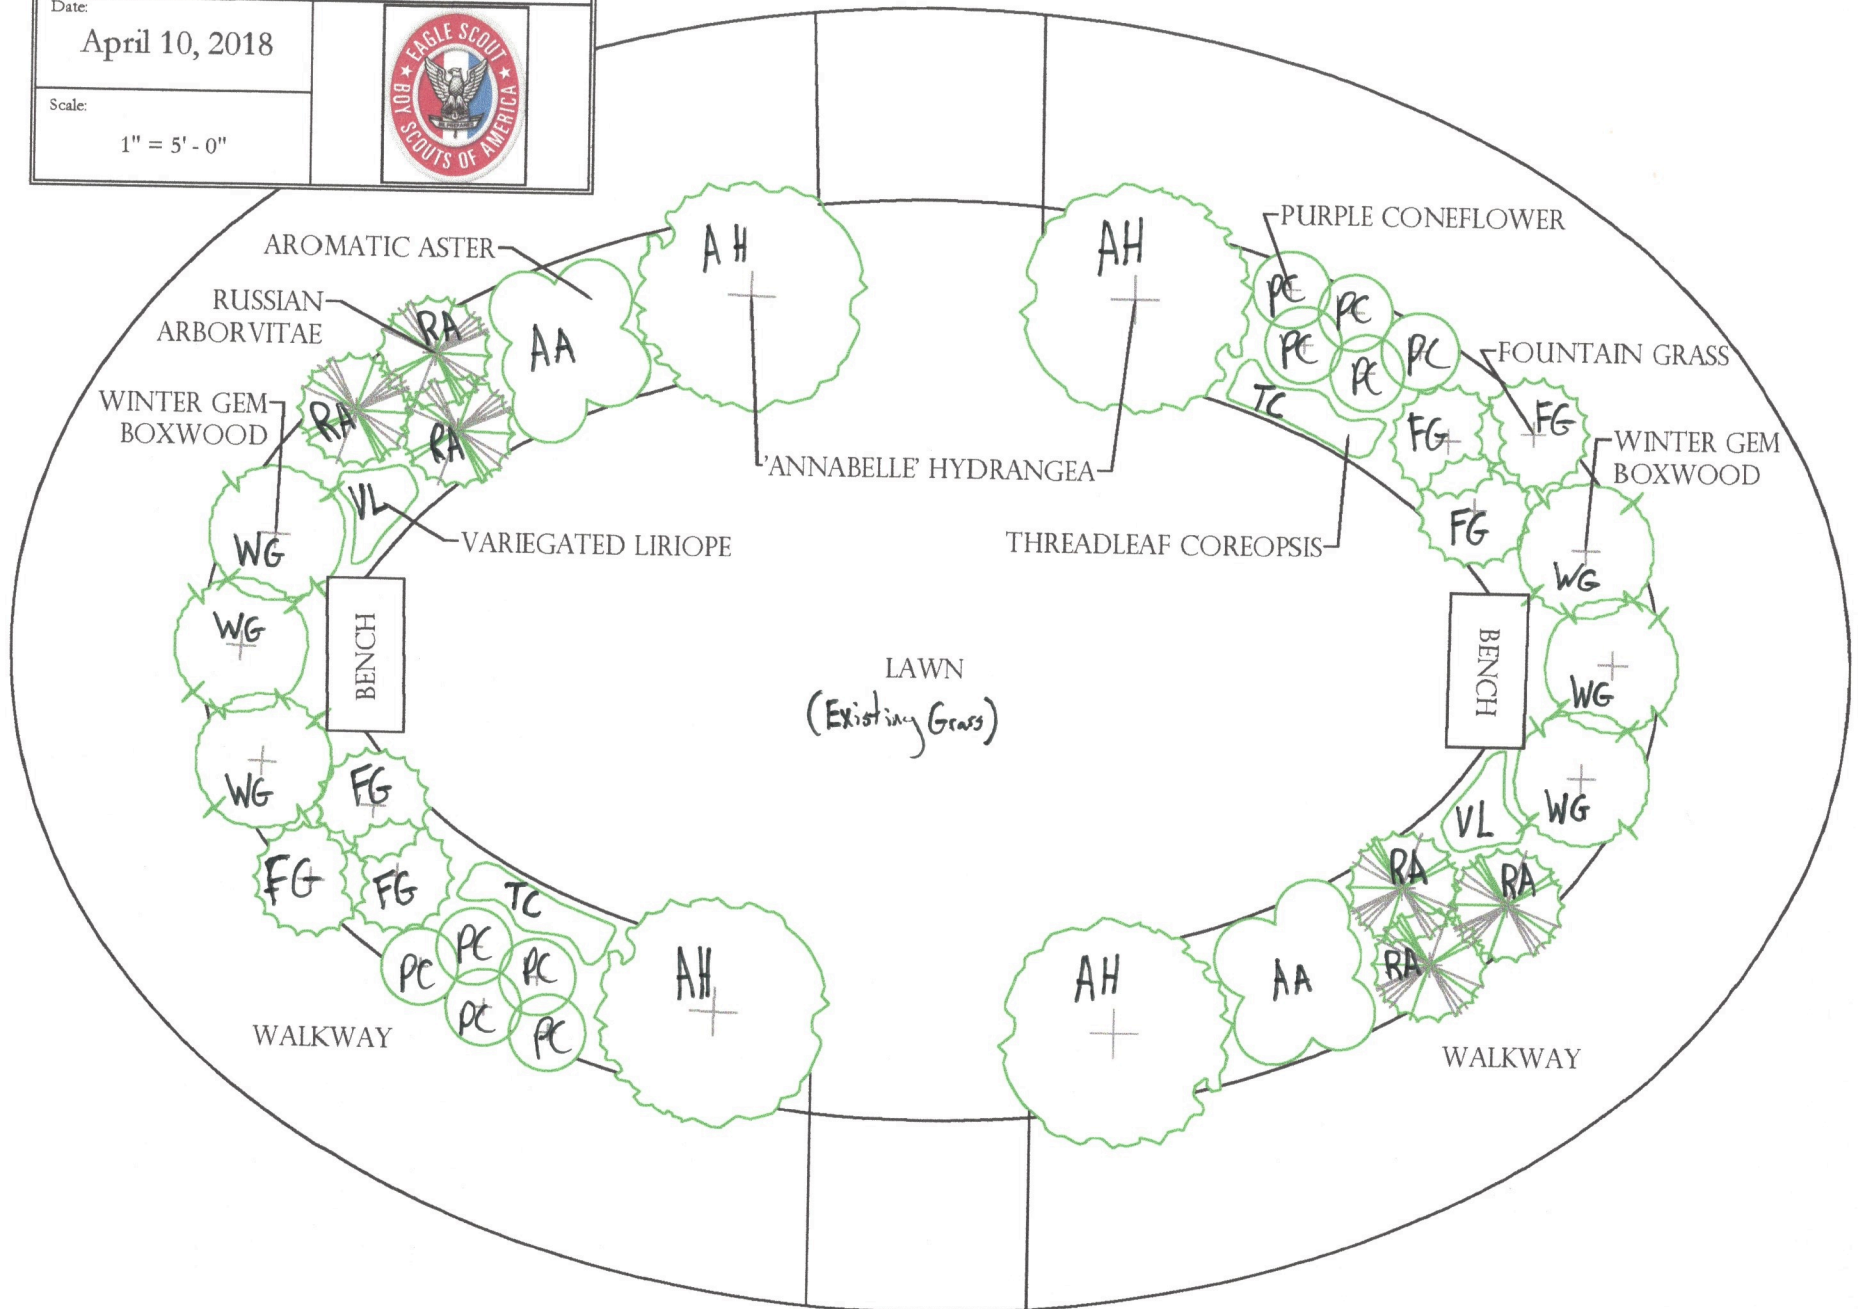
Date:
April 10, 2018

Scale:
1" = 5' - 0"

EAGLE SCOUT
BOY SCOUTS OF AMERICA
BE PREPARED

AROMATIC ASTER
RUSSIAN ARBORVITAE
WINTER GEM BOXWOOD
AH
AA
RA
RA
RA
WG
VL
VARIEGATED LIRIOPE
'ANNABELLE' HYDRANGEA
AH
PURPLE CONEFLOWER
PC
PC
PC
PC
PC
TC
FOUNTAIN GRASS
FG
FG
FG
WINTER GEM BOXWOOD
THREADLEAF COREOPSIS
WG
WG
BENCH
LAWN
(Existing Grass)
BENCH
WG
WG
WG
FG
FG
FG
TC
PC
PC
PC
PC
PC
AH
WALKWAY
VL
WG
RA
RA
RA
AA
AH
WALKWAY